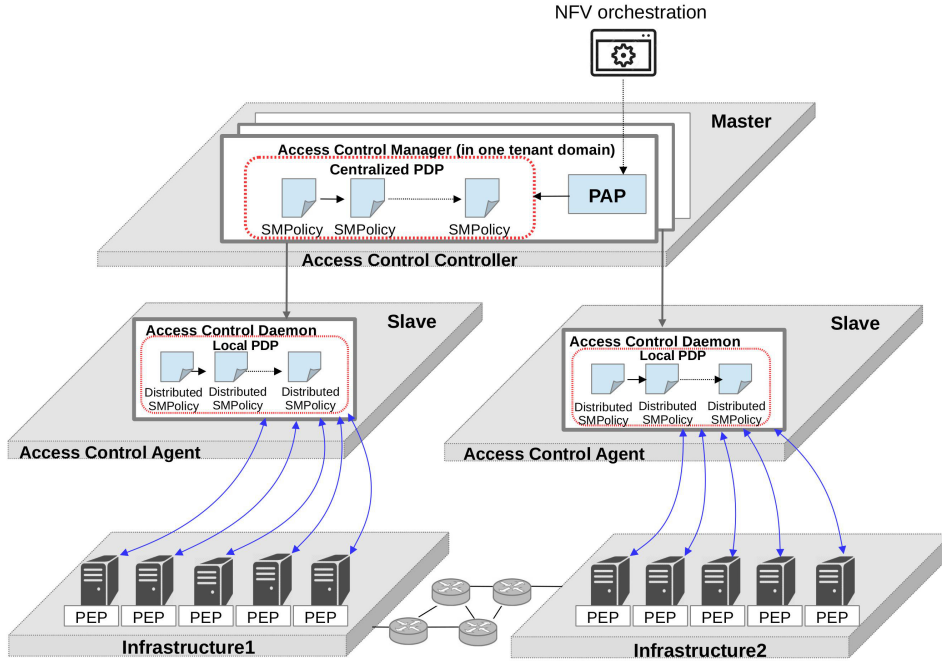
NFV orchestration

Master

Access Control Manager (in one tenant domain)

Centralized PDP

SMPolicy SMPolicy SMPolicy

PAP

Access Control Controller

Slave

Access Control Daemon

Local PDP

Distributed SMPolicy Distributed SMPolicy Distributed SMPolicy

Access Control Agent

Slave

Access Control Daemon

Local PDP

Distributed SMPolicy Distributed SMPolicy Distributed SMPolicy

Access Control Agent

PEP PEP PEP PEP PEP

Infrastructure1

PEP PEP PEP PEP PEP

Infrastructure2